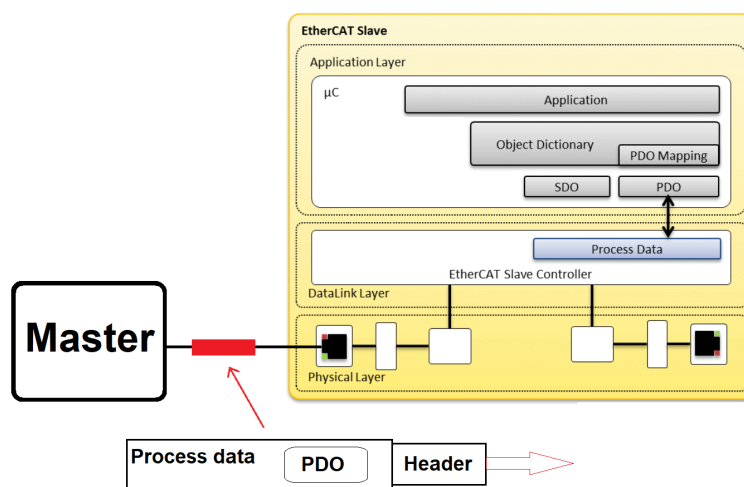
EtherCAT Slave

Application Layer

μC

Application

Object Dictionary

PDO Mapping

SDO

PDO

Process Data

EtherCAT Slave Controller

DataLink Layer

Master

Physical Layer

Process data

PDO

Header